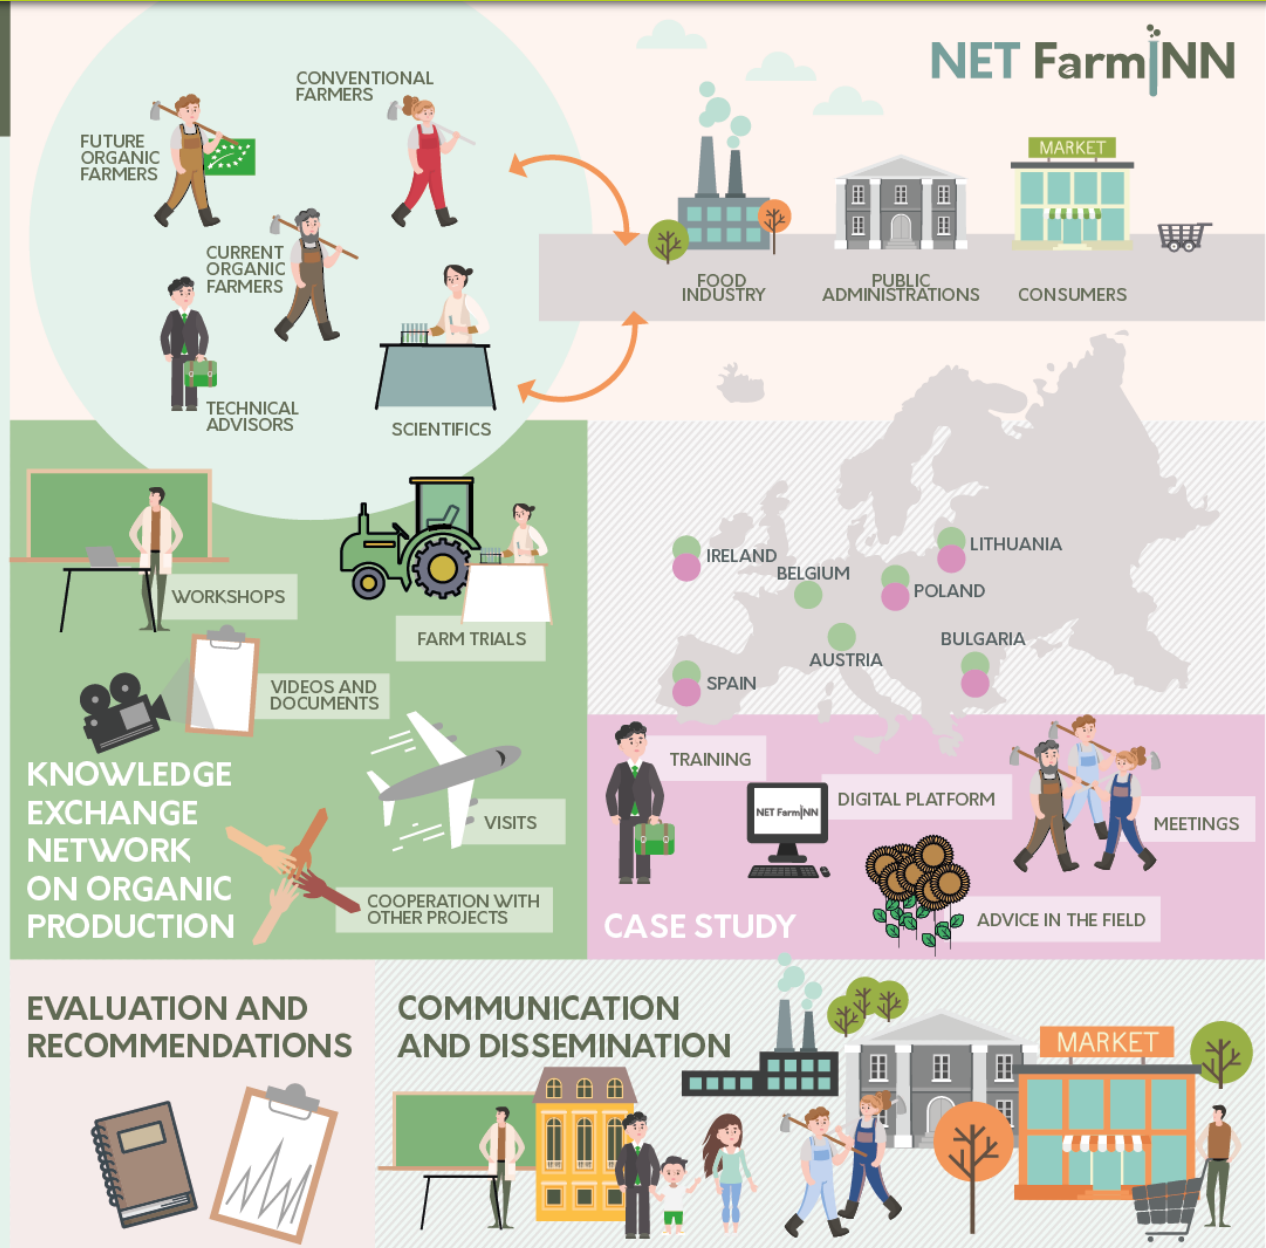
NET FarmINN

CONVENTIONAL FARMERS

FUTURE ORGANIC FARMERS

CURRENT ORGANIC FARMERS

TECHNICAL ADVISORS

SCIENTIFICS

FOOD INDUSTRY

PUBLIC ADMINISTRATIONS

MARKET

CONSUMERS

WORKSHOPS

FARM TRIALS

VIDEOS AND DOCUMENTS

VISITS

KNOWLEDGE EXCHANGE NETWORK ON ORGANIC PRODUCTION

COOPERATION WITH OTHER PROJECTS

IRELAND

BELGIUM

LITHUANIA

POLAND

AUSTRIA

BULGARIA

SPAIN

TRAINING

NET FarmINN

DIGITAL PLATFORM

MEETINGS

CASE STUDY

ADVICE IN THE FIELD

EVALUATION AND RECOMMENDATIONS

COMMUNICATION AND DISSEMINATION

MARKET